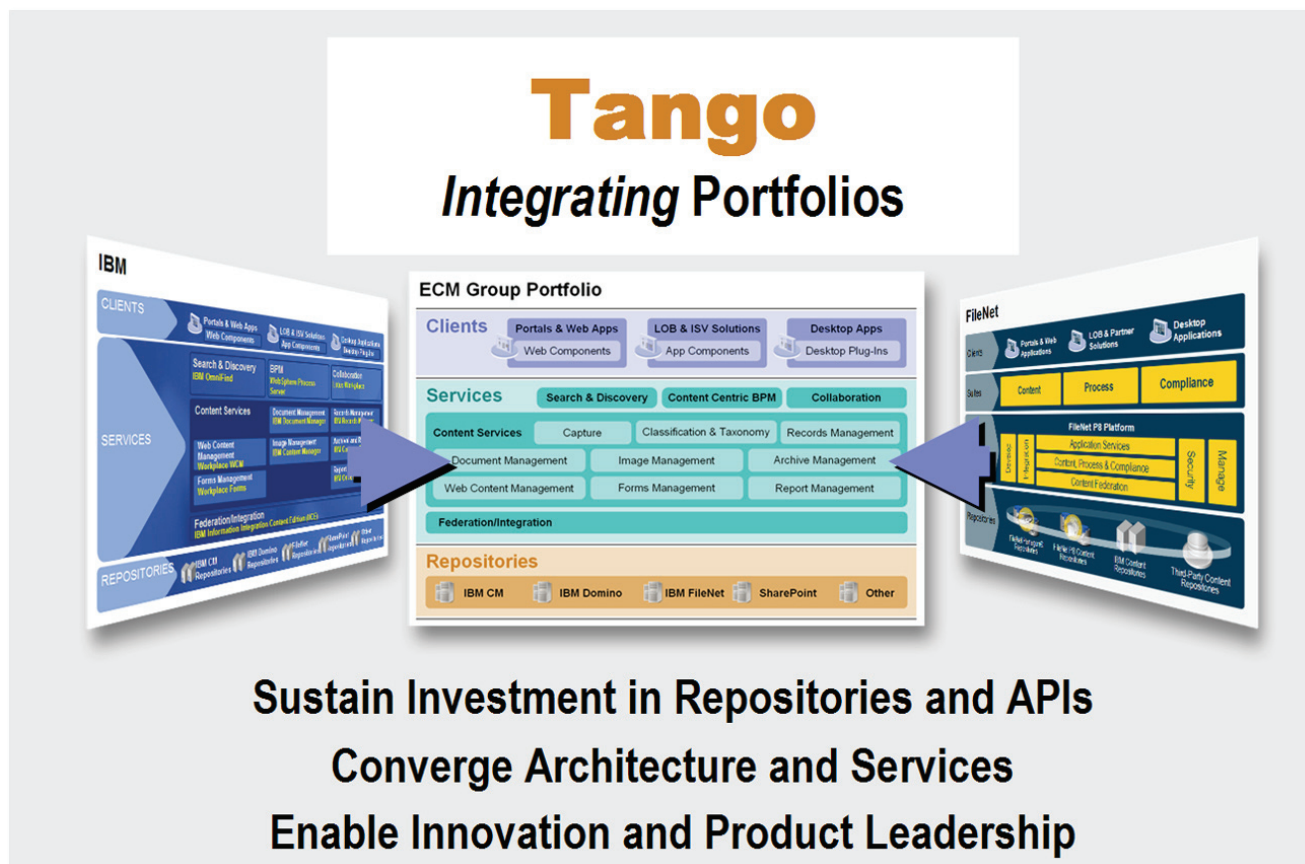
Tango
*Integrating* Portfolios

IBM

CLIENTS
Portals & Web Apps
Web Components
LOB & ISV Solutions
App Components
Desktop Applications
Desktop Plug-Ins

SERVICES
Search & Discovery
IBM OmniFind
BPM
WebSphere Process Server
Collaboration
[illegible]
Content Services
Document Management
IBM Document Manager
Records Management
IBM Records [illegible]
Web Content Management
Workplace WCM
Image Management
IBM Content Manager
Archive and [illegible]
IBM C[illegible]
Forms Management
Workplace Forms
Report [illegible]
IBM C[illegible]
Federation/Integration
IBM Information Integrator Content Edition (IICE)

REPOSITORIES
IBM CM Repositories
IBM Domino Repositories
FileNet Repositories
SharePoint Repositories
Other Repositories

ECM Group Portfolio

Clients
Portals & Web Apps
Web Components
LOB & ISV Solutions
App Components
Desktop Apps
Desktop Plug-Ins

Services
Search & Discovery
Content Centric BPM
Collaboration
Content Services
Capture
Classification & Taxonomy
Records Management
Document Management
Image Management
Archive Management
Web Content Management
Forms Management
Report Management
Federation/Integration

Repositories
IBM CM
IBM Domino
IBM FileNet
SharePoint
Other

FileNet

Clients
Portals & Web Applications
LOB & Partner Solutions
Desktop Applications

Suites
Content
Process
Compliance

FileNet P8 Platform
Develop
Integration
Application Services
Content, Process & Compliance
Content Federation
Security
Manage

Repositories
FileNet Image Repositories
FileNet P8 Content Repositories
IBM Content Repositories
Third-Party Content Repositories

Sustain Investment in Repositories and APIs
Converge Architecture and Services
Enable Innovation and Product Leadership